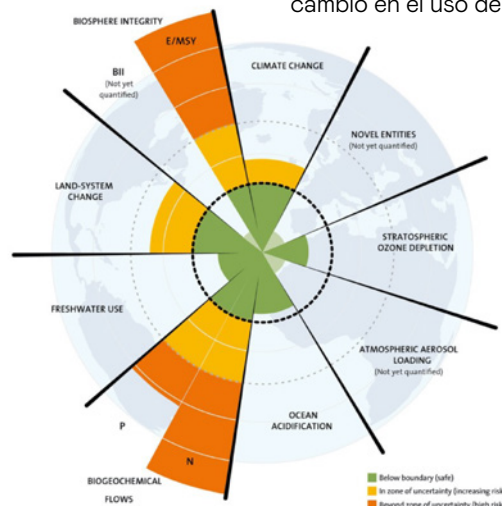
cambio en el uso de

BIOSPHERE INTEGRITY

E/MSY

BII
(Not yet quantified)

CLIMATE CHANGE

NOVEL ENTITIES
(Not yet quantified)

LAND-SYSTEM CHANGE

STRATOSPHERIC OZONE DEPLETION

FRESHWATER USE

ATMOSPHERIC AEROSOL LOADING
(Not yet quantified)

OCEAN ACIDIFICATION

P

N

BIOGEOCHEMICAL FLOWS

Below boundary (safe)
In zone of uncertainty (increasing risk
Beyond zone of uncertainty (high risk